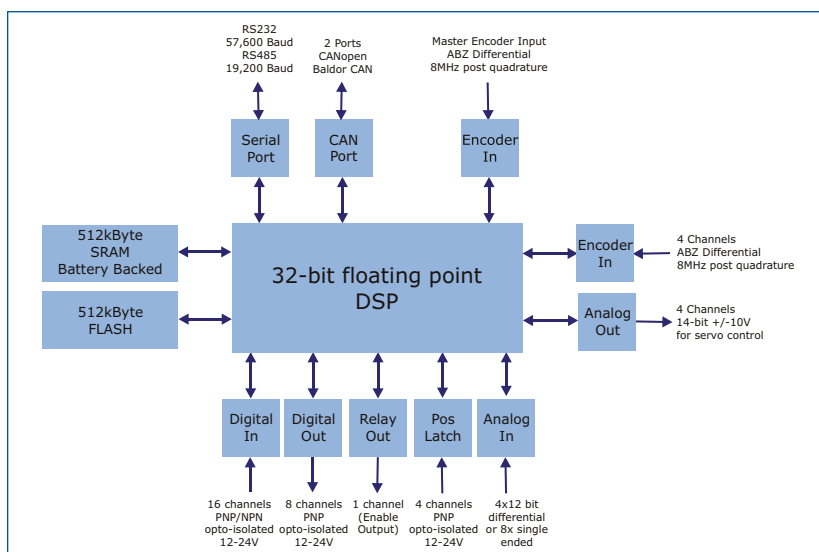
RS232
57,600 Baud
RS485
19,200 Baud

2 Ports
CANopen
Baldor CAN

Master Encoder Input
ABZ Differential
8MHz post quadrature

Serial Port

CAN Port

Encoder In

512kByte SRAM Battery Backed

512kByte FLASH

32-bit floating point DSP

Encoder In

4 Channels
ABZ Differential
8MHz post quadrature

Analog Out

4 Channels
14-bit +/-10V
for servo control

Digital In

Digital Out

Relay Out

Pos Latch

Analog In

16 channels
PNP/NPN
opto-isolated
12-24V

8 channels
PNP
opto-isolated
12-24V

1 channel
(Enable
Output)

4 channels
PNP
opto-isolated
12-24V

4x12 bit
differential
or 8x single
ended